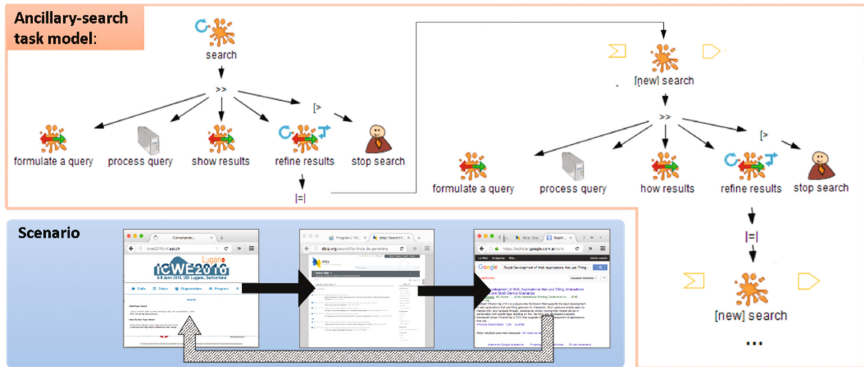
Ancillary-search task model:

search

>>

[>

formulate a query

process query

show results

refine results

stop search

|=|

[new] search

>>

[>

formulate a query

process query

how results

refine results

stop search

|=|

[new] search

...

Scenario

ICWE2010

Lugano

Google

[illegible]